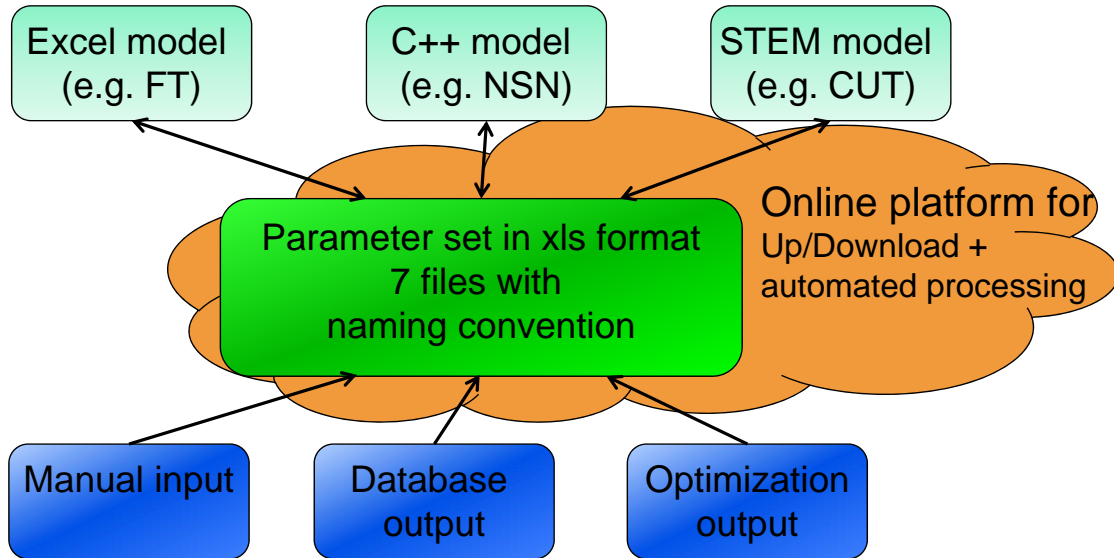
Excel model
(e.g. FT)

C++ model
(e.g. NSN)

STEM model
(e.g. CUT)

Parameter set in xls format
7 files with
naming convention

Online platform for
Up/Download +
automated processing

Manual input

Database
output

Optimization
output